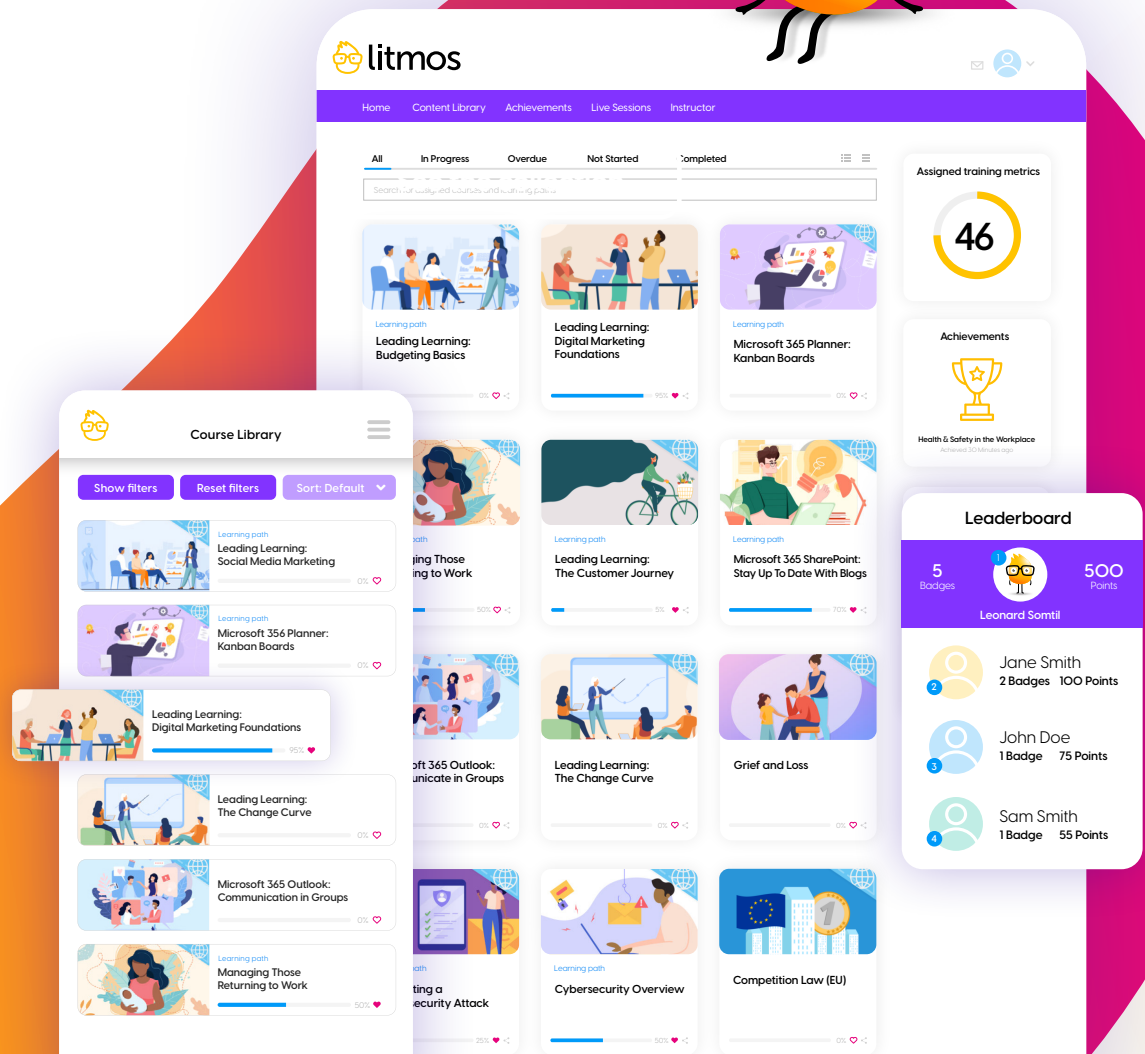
litmos

Home Content Library Achievements Live Sessions Instructor

All In Progress Overdue Not Started Completed

Search for assigned courses and learning paths

Learning path
Leading Learning: Budgeting Basics
0%

Leading Learning: Digital Marketing Foundations
95%

Learning path
Microsoft 365 Planner: Kanban Boards
0%

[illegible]ging Those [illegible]ing to Work
50%

Learning path
Leading Learning: The Customer Journey
5%

Learning path
Microsoft 365 SharePoint: Stay Up To Date With Blogs
70%

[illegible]oft 365 Outlook: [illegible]unicate in Groups
0%

Leading Learning: The Change Curve
0%

Grief and Loss
0%

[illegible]ath
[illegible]ting a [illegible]ecurity Attack
25%

Learning path
Cybersecurity Overview
50%

Competition Law (EU)
0%

Assigned training metrics
46

Achievements
Health & Safety in the Workplace
Achieved 30 Minutes ago

Leaderboard
5 Badges
1
Leonard Somtil
500 Points

2 Jane Smith
2 Badges 100 Points

3 John Doe
1 Badge 75 Points

4 Sam Smith
1 Badge 55 Points

Course Library

Show filters Reset filters Sort: Default

Learning path
Leading Learning: Social Media Marketing
0%

Learning path
Microsoft 356 Planner: Kanban Boards
0%

Leading Learning: Digital Marketing Foundations
95%

Leading Learning: The Change Curve
0%

Microsoft 365 Outlook: Communication in Groups
0%

Learning path
Managing Those Returning to Work
50%